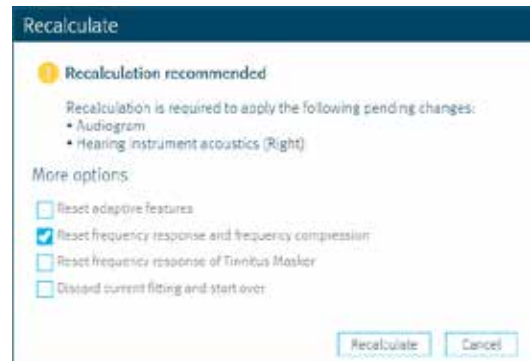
Recalculate

Recalculation recommended

Recalculation is required to apply the following pending changes:
• Audiogram
• Hearing instrument acoustics (Right)

More options

Reset adaptive features

Reset frequency response and frequency compression

Reset frequency response of Tinnitus Masker

Discard current fitting and start over

Recalculate Cancel